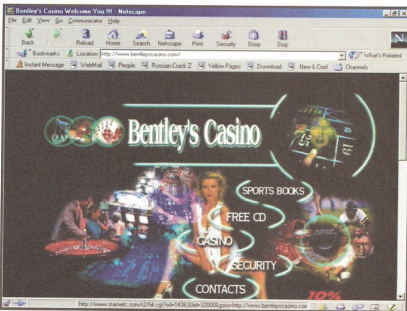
Bentley's Casino Welcome You !!! - Netscape

File Edit View Go Communicator Help

Back Forward Reload Home Search Netscape Print Security Shop Stop

Bookmarks Location: http://www.bentleyscasino.com/ What's Related

Instant Message WebMail People Russian Crack Z Yellow Pages Download New & Cool Channels

Bentley's Casino

SPORTS BOOKS

FREE CD

CASINO

SECURITY

CONTACTS

http://www.starnetc.com/s2/fat.cgi?id=1438&id=32000&goto=http://www.bentleyscasino.com

N

10%